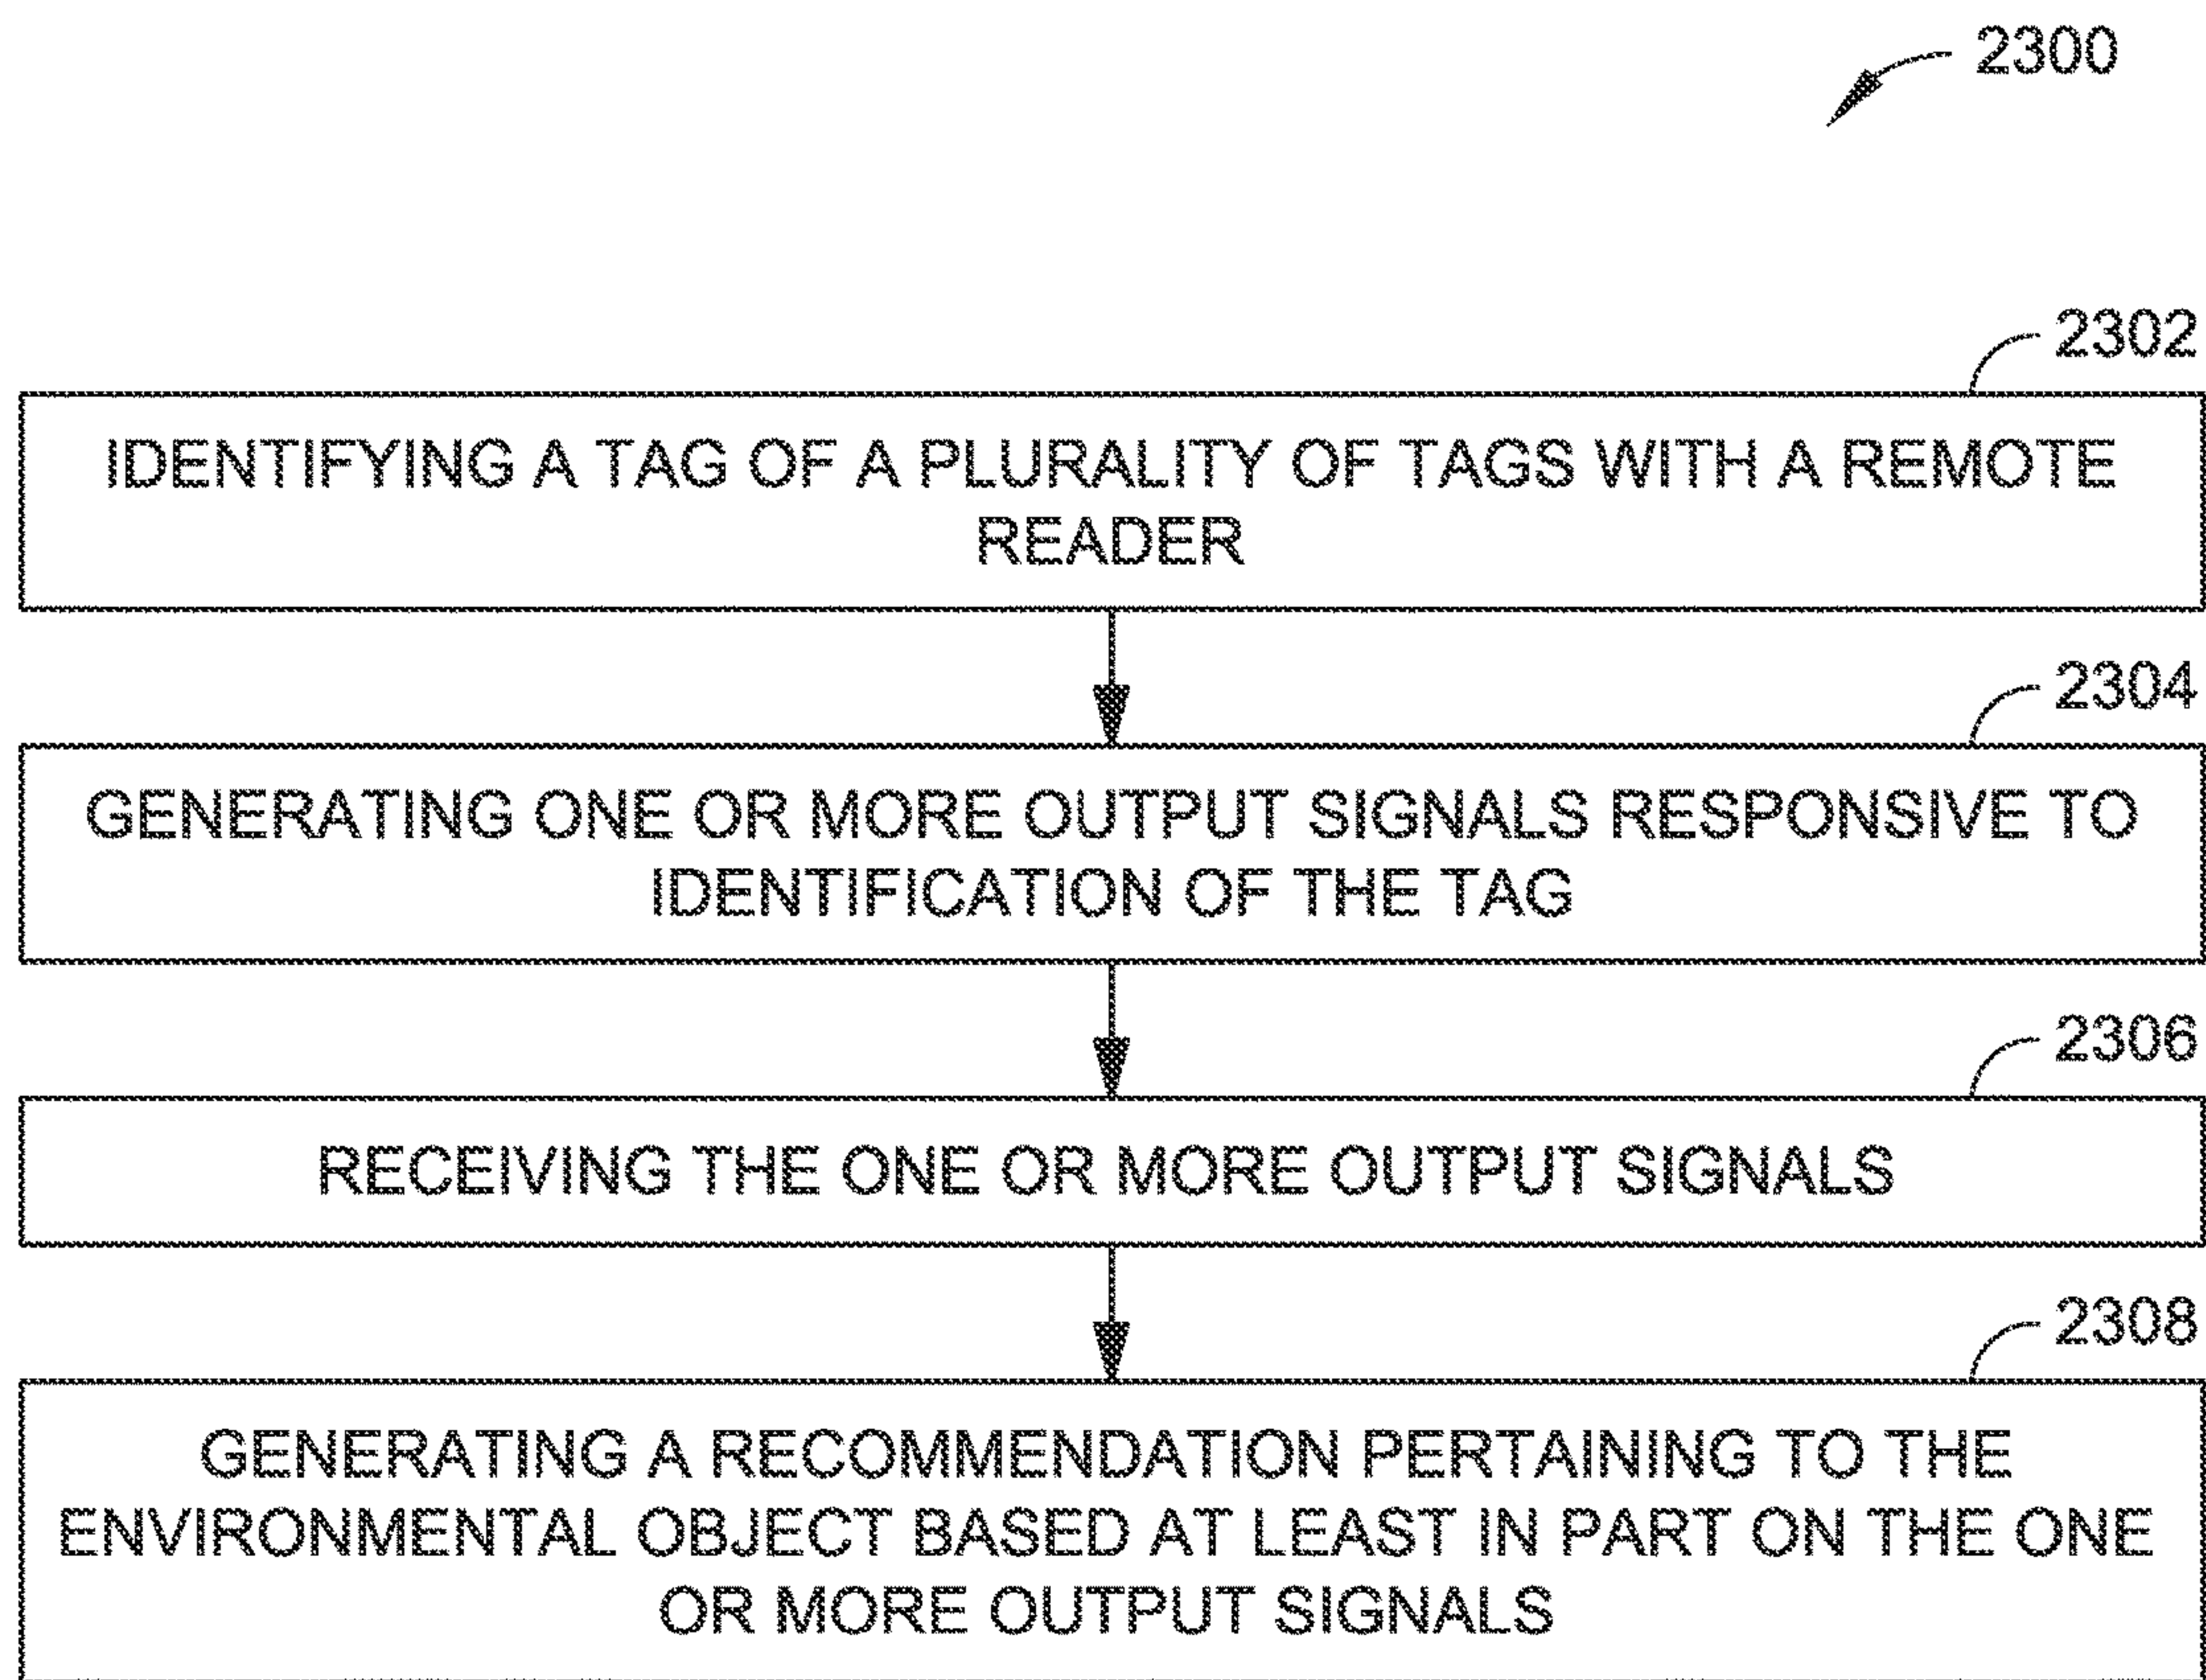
2300

2302

IDENTIFYING A TAG OF A PLURALITY OF TAGS WITH A REMOTE READER

2304

GENERATING ONE OR MORE OUTPUT SIGNALS RESPONSIVE TO IDENTIFICATION OF THE TAG

2306

RECEIVING THE ONE OR MORE OUTPUT SIGNALS

2308

GENERATING A RECOMMENDATION PERTAINING TO THE ENVIRONMENTAL OBJECT BASED AT LEAST IN PART ON THE ONE OR MORE OUTPUT SIGNALS